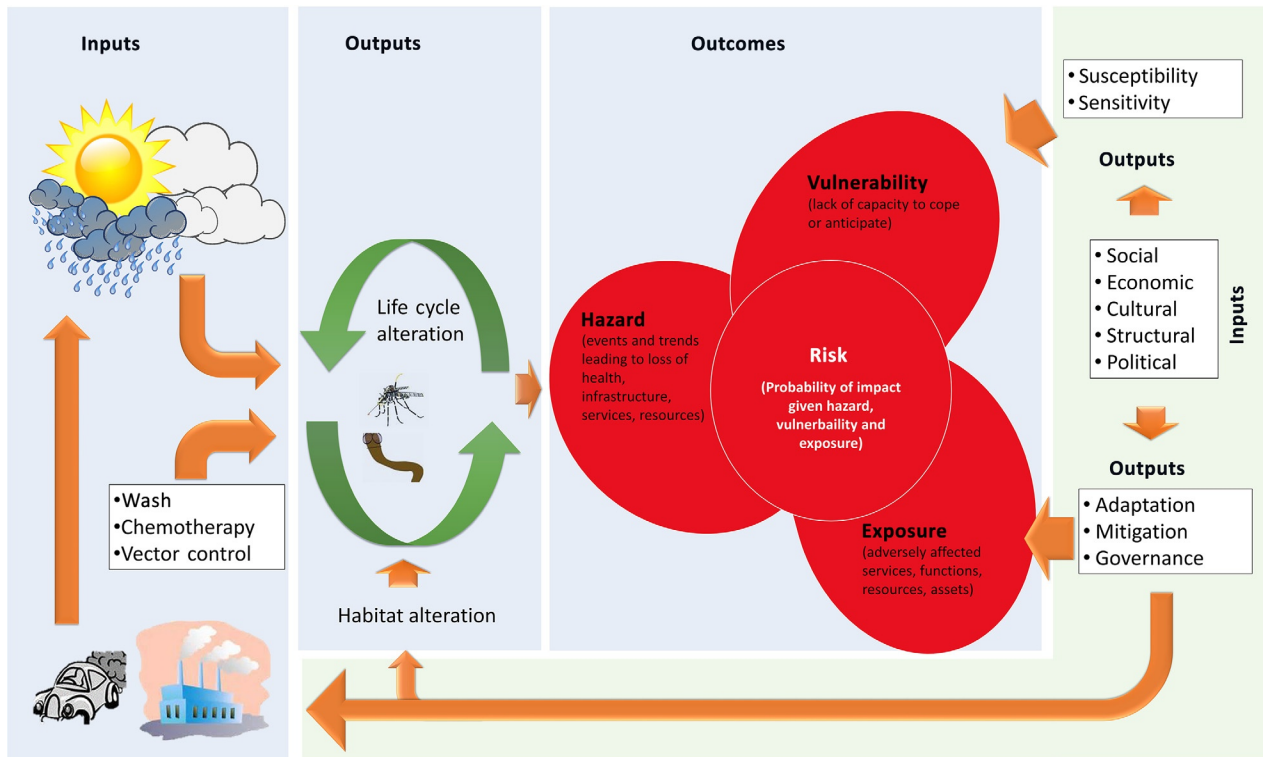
Inputs

Outputs

Outcomes

• Susceptibility
• Sensitivity

Outputs

Vulnerability
(lack of capacity to cope or anticipate)

Life cycle alteration

Hazard
(events and trends leading to loss of health, infrastructure, services, resources)

Risk
(Probability of impact given hazard, vulnerbaility and exposure)

• Social
• Economic
• Cultural
• Structural
• Political

Inputs

Outputs

•Wash
•Chemotherapy
•Vector control

• Adaptation
• Mitigation
• Governance

Exposure
(adversely affected services, functions, resources, assets)

Habitat alteration